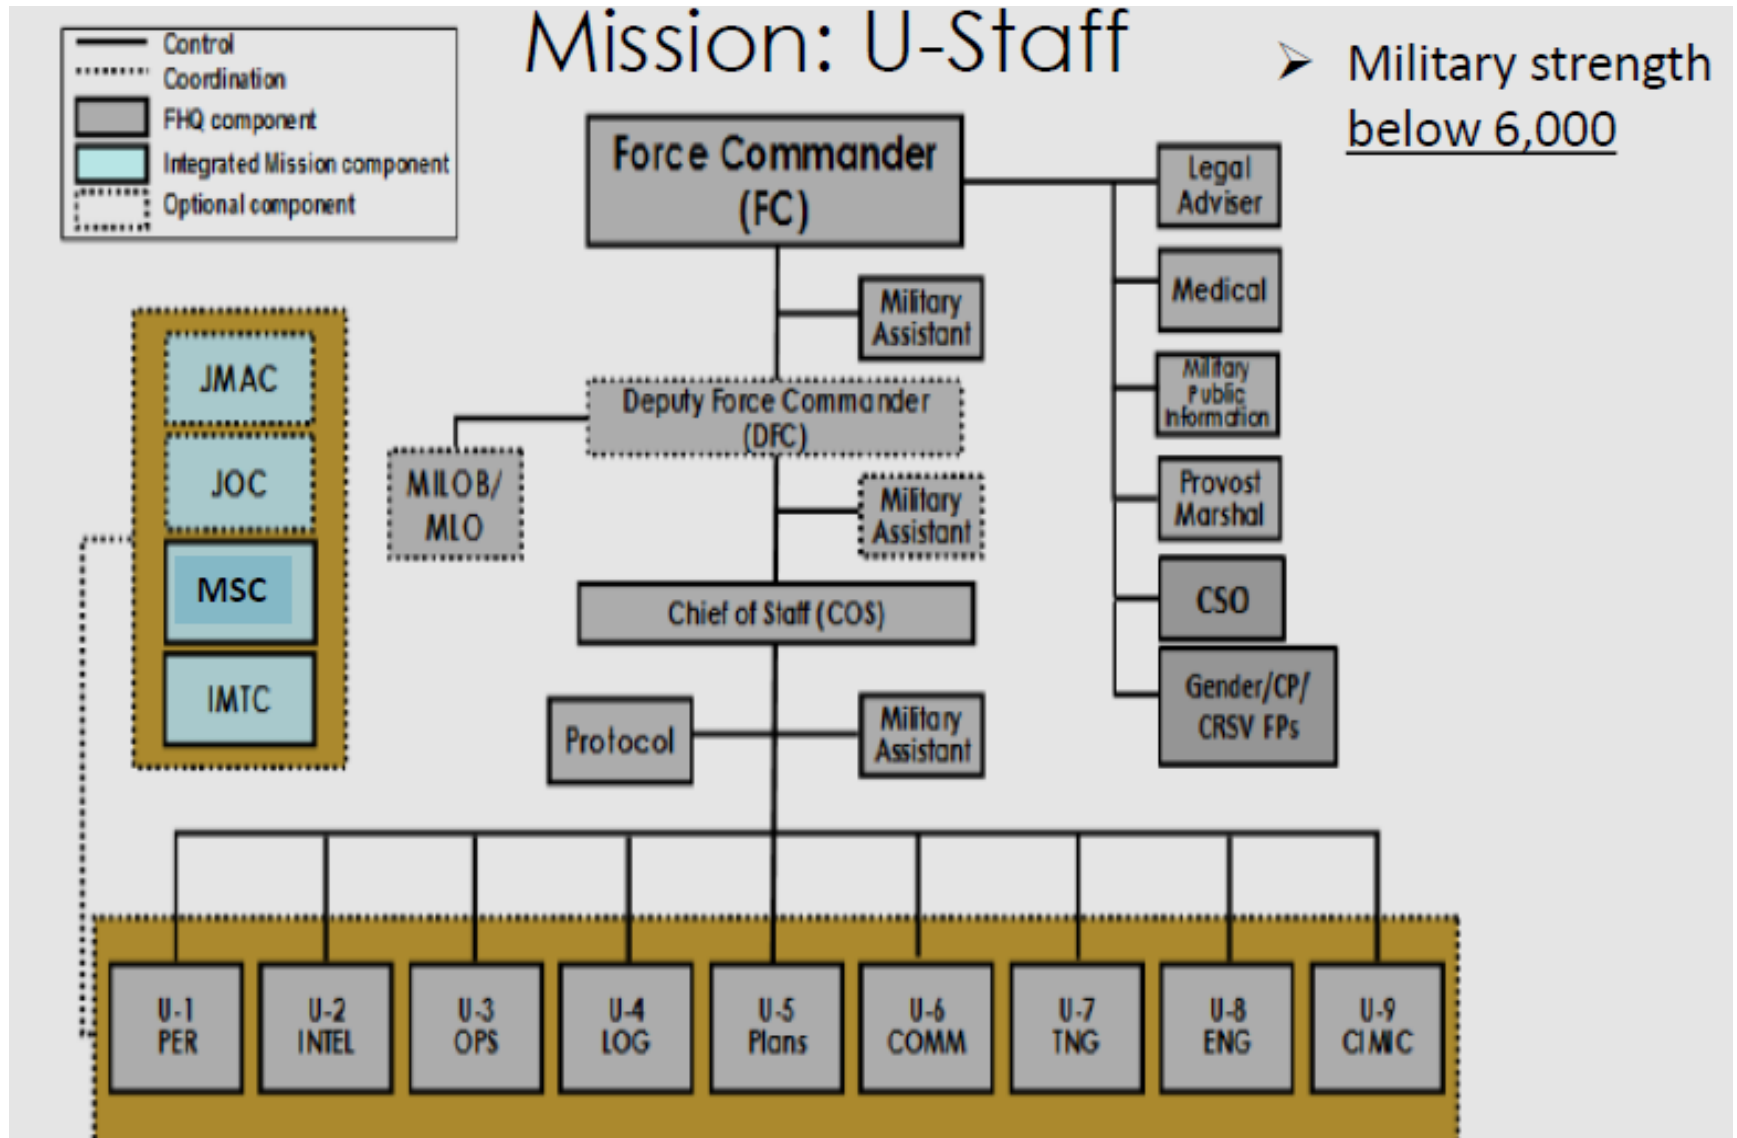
Control
Coordination
FHQ component
Integrated Mission component
Optional component

Mission: U-Staff

➢ Military strength below 6,000

Force Commander (FC)

Legal Adviser

Medical

Military Public Information

Provost Marshal

CSO

Gender/CP/ CRSV FPs

Military Assistant

Deputy Force Commander (DFC)

MILOB/ MLO

Military Assistant

Chief of Staff (COS)

Protocol

Military Assistant

JMAC

JOC

MSC

IMTC

U-1 PER

U-2 INTEL

U-3 OPS

U-4 LOG

U-5 Plans

U-6 COMM

U-7 TNG

U-8 ENG

U-9 CIMIC